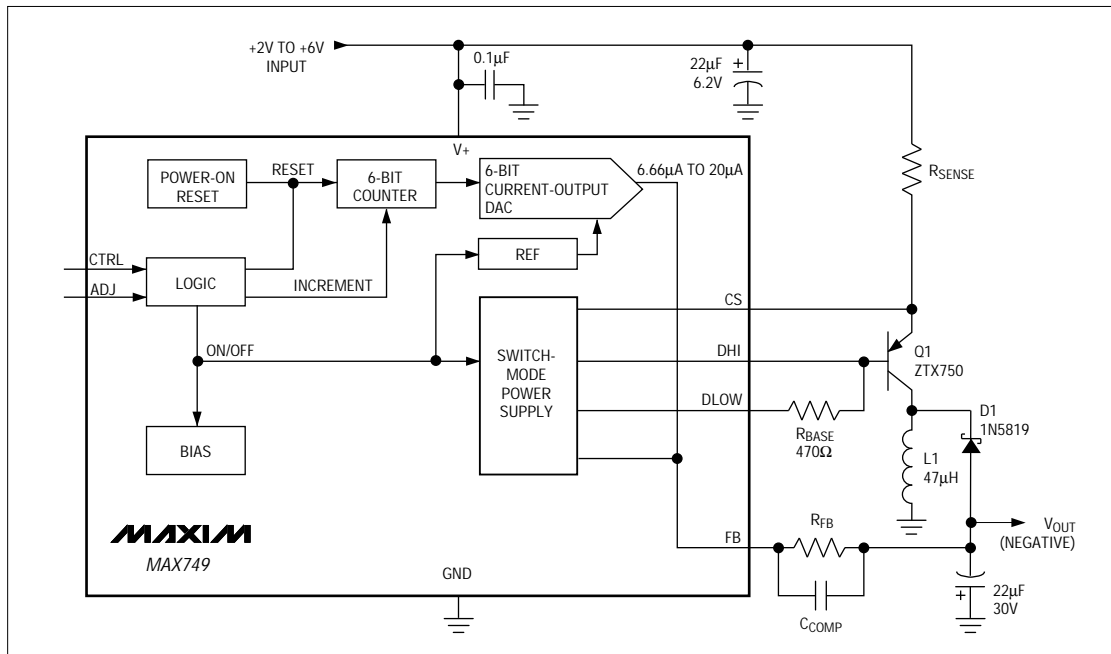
+2V TO +6V
INPUT

0.1μF

22μF
6.2V

V+

POWER-ON
RESET

RESET

6-BIT
COUNTER

6-BIT
CURRENT-OUTPUT
DAC

6.66μA TO 20μA

$R_{SENSE}$

REF

CTRL

ADJ

LOGIC

INCREMENT

CS

ON/OFF

SWITCH-
MODE
POWER
SUPPLY

DHI

Q1
ZTX750

DLOW

$R_{BASE}$
470Ω

D1
1N5819

BIAS

L1
47μH

MAXIM

MAX749

FB

$R_{FB}$

$V_{OUT}$
(NEGATIVE)

GND

22μF
30V

$C_{COMP}$